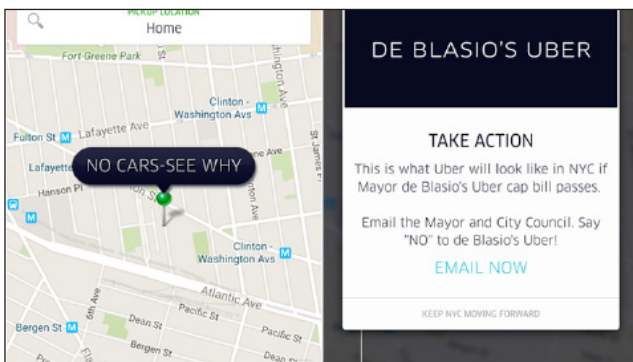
PICKUP LOCATION
Home

Fort Greene Park
hington Ave
Clinton - Washington Avs
Fulton St
Lafayette Ave
Lafayette
ne Ave
Hanson Pl
NO CARS-SEE WHY
Clinton - Washington Avs
Atlantic Av
6th Ave
Bergen St
Dean St
Pacific St
Bergen St
Dean St
Pacific St

DE BLASIO'S UBER

TAKE ACTION

This is what Uber will look like in NYC if Mayor de Blasio's Uber cap bill passes.

Email the Mayor and City Council. Say "NO" to de Blasio's Uber!

EMAIL NOW

KEEP NYC MOVING FORWARD